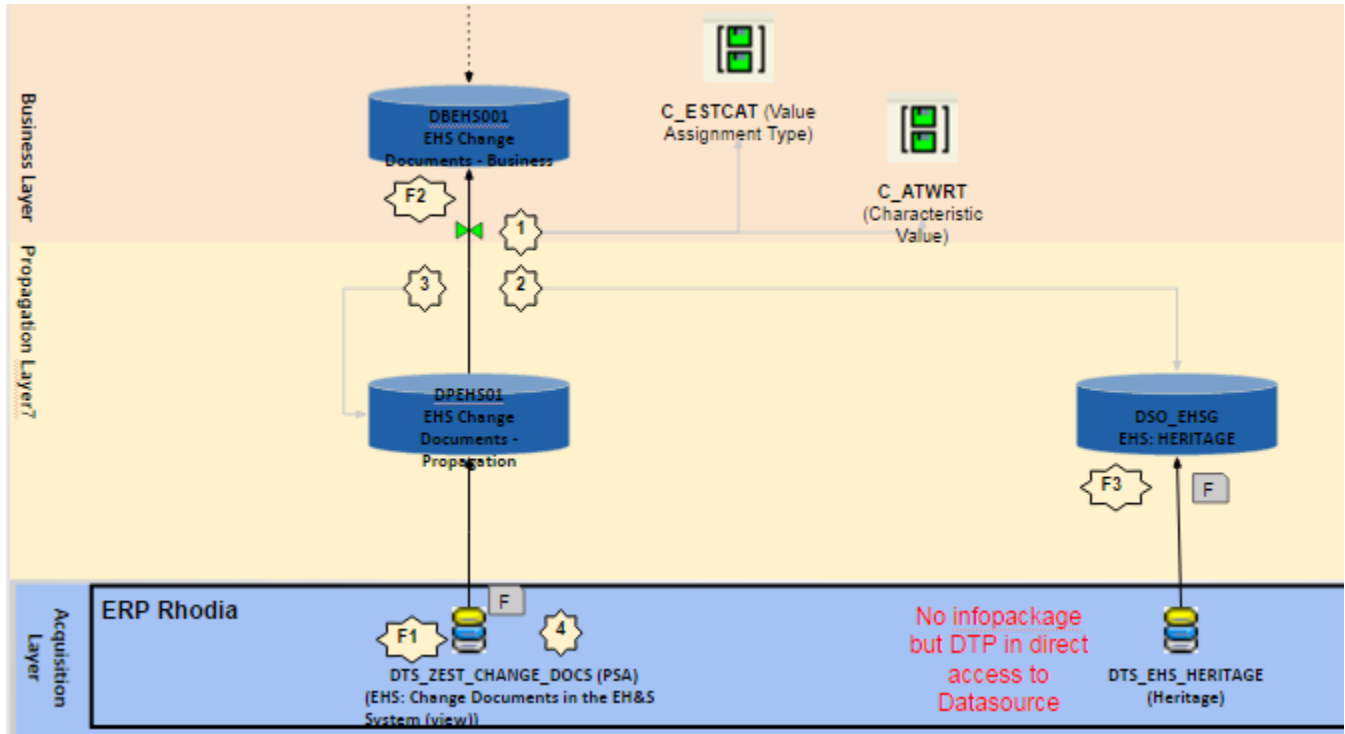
Business Layer

DBEHS001
EHS Change
Documents - Business

C_ESTCAT (Value Assignment Type)

C_ATWRT
(Characteristic Value)

F2

1

Propagation Layer?

3

2

DPEHS01
EHS Change
Documents -
Propagation

DSO_EHSG
EHS: HERITAGE

F3

F

Acquisition Layer

ERP Rhodia

F

F1

4

DTS_ZEST_CHANGE_DOCS (PSA)
(EHS: Change Documents in the EH&S System (view))

No infopackage but DTP in direct access to Datasource

DTS_EHS_HERITAGE
(Heritage)